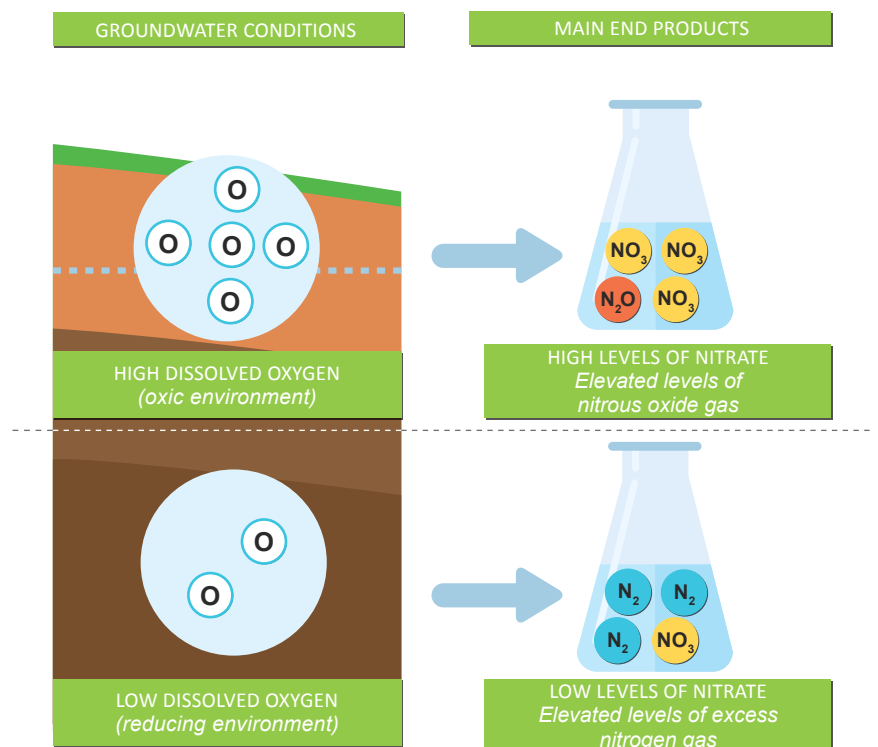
GROUNDWATER CONDITIONS

MAIN END PRODUCTS

O

O O O

O

$NO_3$ $NO_3$

$N_2O$ $NO_3$

HIGH DISSOLVED OXYGEN
(oxic environment)

HIGH LEVELS OF NITRATE
Elevated levels of nitrous oxide gas

O

O

$N_2$ $N_2$

$N_2$ $NO_3$

LOW DISSOLVED OXYGEN
(reducing environment)

LOW LEVELS OF NITRATE
Elevated levels of excess nitrogen gas